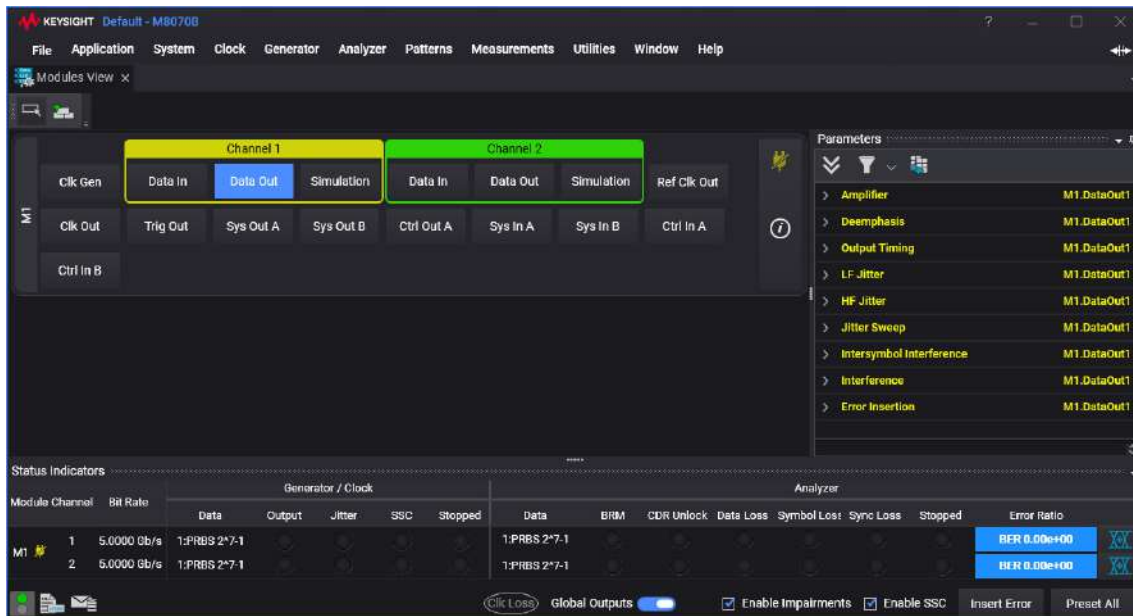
KEYSIGHT Default - M8070B

File Application System Clock Generator Analyzer Patterns Measurements Utilities Window Help

Modules View ×

M1

Channel 1

Channel 2

Clk Gen

Data In

Data Out

Simulation

Data In

Data Out

Simulation

Ref Clk Out

Clk Out

Trig Out

Sys Out A

Sys Out B

Ctrl Out A

Sys In A

Sys In B

Ctrl In A

Ctrl In B

Parameters

| | |
|---|---|
| Amplifier | M1.DataOut1 |
| Deemphasis | M1.DataOut1 |
| Output Timing | M1.DataOut1 |
| LF Jitter | M1.DataOut1 |
| HF Jitter | M1.DataOut1 |
| Jitter Sweep | M1.DataOut1 |
| Intersymbol Interference | M1.DataOut1 |
| Interference | M1.DataOut1 |
| Error Insertion | M1.DataOut1 |

Status Indicators

| Module | Channel | Bit Rate | Generator / Clock Data | Output | Jitter | SSC | Stopped | Analyzer Data | BRM | CDR Unlock | Data Loss | Symbol Loss | Sync Loss | Stopped | Error Ratio |
|---|---|---|---|---|---|---|---|---|---|---|---|---|---|---|---|
| M1 | 1 | 5.0000 Gb/s | 1:PRBS 2^7-1 | | | | | 1:PRBS 2^7-1 | | | | | | | BER 0.00e+00 |
| | 2 | 5.0000 Gb/s | 1:PRBS 2^7-1 | | | | | 1:PRBS 2^7-1 | | | | | | | BER 0.00e+00 |

Clk Loss Global Outputs Enable Impairments Enable SSC Insert Error Preset All